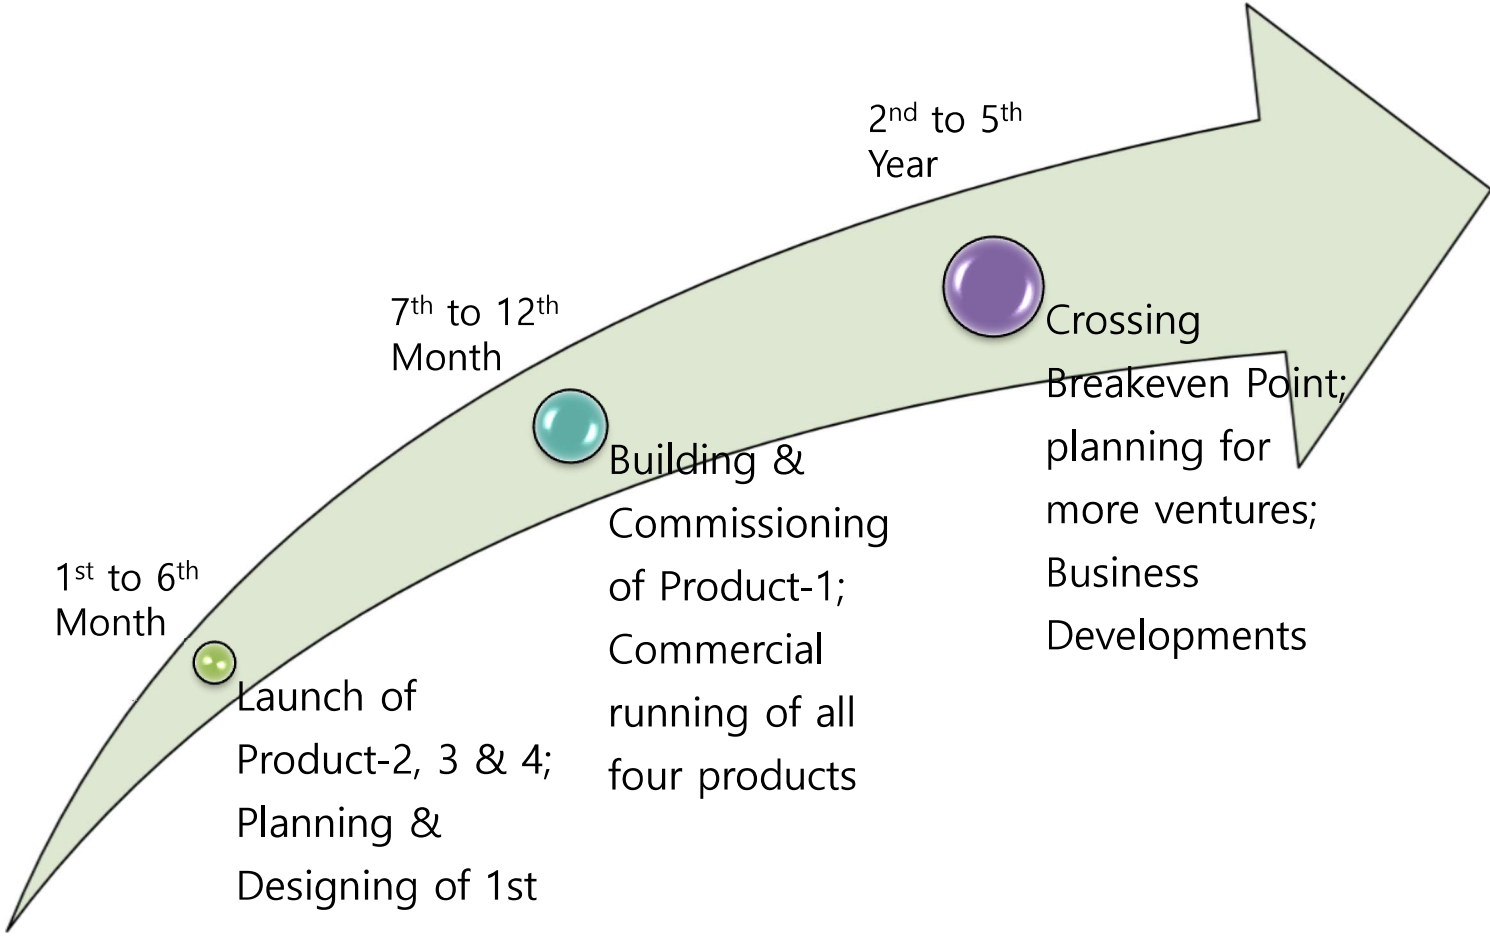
$1^{st}$ to $6^{th}$ Month

Launch of Product-2, 3 & 4; Planning & Designing of 1st

$7^{th}$ to $12^{th}$ Month

Building & Commissioning of Product-1; Commercial running of all four products

$2^{nd}$ to $5^{th}$ Year

Crossing Breakeven Point; planning for more ventures; Business Developments